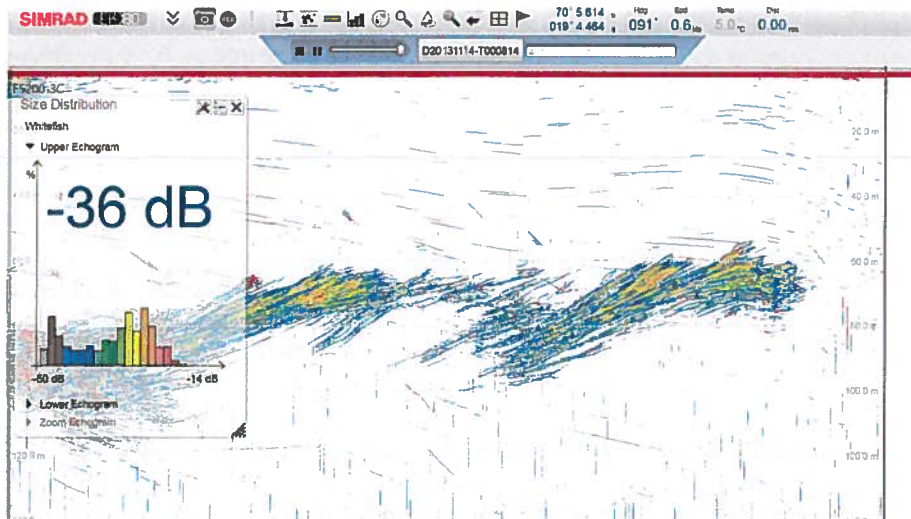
SIMRAD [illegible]

70° 5.614
019° 4.464

Hdg
091°

Spd
0.6 kn

Temp
5.0 °C

Dist
0.00 nm

D20131114-T000814

ES200-3C

Size Distribution

Whitefish

▾ Upper Echogram

%

-36 dB

-50 dB

-14 dB

▸ Lower Echogram

▸ Zoom Echogram

20.0 m

40.0 m

60.0 m

80.0 m

100.0 m

120.0 m

120.0 m